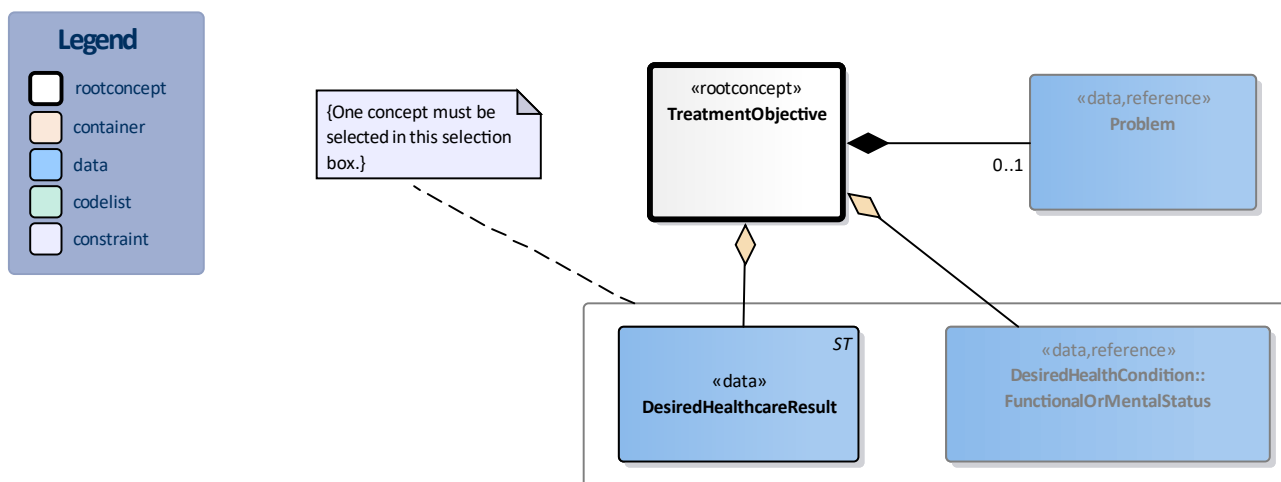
Legend
rootconcept
container
data
codelist
constraint

{One concept must be selected in this selection box.}

«rootconcept»
TreatmentObjective

«data,reference»
Problem

0..1

ST
«data»
DesiredHealthcareResult

«data,reference»
DesiredHealthCondition::
FunctionalOrMentalStatus